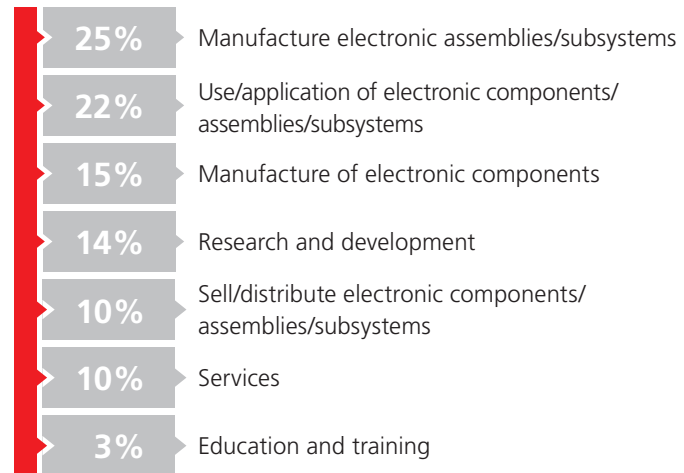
25% Manufacture electronic assemblies/subsystems

22% Use/application of electronic components/assemblies/subsystems

15% Manufacture of electronic components

14% Research and development

10% Sell/distribute electronic components/assemblies/subsystems

10% Services

3% Education and training